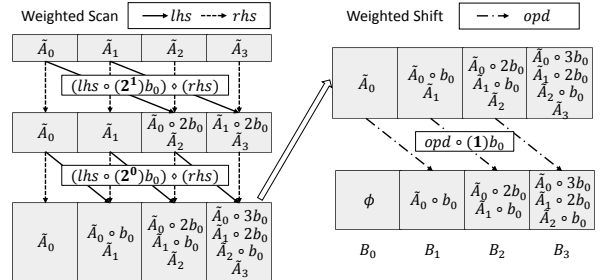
Weighted Scan $\longrightarrow lhs$ $\dashrightarrow rhs$

| $\tilde{A}_0$ | $\tilde{A}_1$ | $\tilde{A}_2$ | $\tilde{A}_3$ |
|---|---|---|---|

$(lhs \circ (\mathbf{2^1})b_0) \diamond (rhs)$

| $\tilde{A}_0$ | $\tilde{A}_1$ | $\tilde{A}_0 \circ 2b_0$ $\tilde{A}_2$ | $\tilde{A}_1 \circ 2b_0$ $\tilde{A}_3$ |
|---|---|---|---|

$(lhs \circ (\mathbf{2^0})b_0) \diamond (rhs)$

| $\tilde{A}_0$ | $\tilde{A}_0 \circ b_0$ $\tilde{A}_1$ | $\tilde{A}_0 \circ 2b_0$ $\tilde{A}_1 \circ b_0$ $\tilde{A}_2$ | $\tilde{A}_0 \circ 3b_0$ $\tilde{A}_1 \circ 2b_0$ $\tilde{A}_2 \circ b_0$ $\tilde{A}_3$ |
|---|---|---|---|

Weighted Shift $\dashrightarrow opd$

| $\tilde{A}_0$ | $\tilde{A}_0 \circ b_0$ $\tilde{A}_1$ | $\tilde{A}_0 \circ 2b_0$ $\tilde{A}_1 \circ b_0$ $\tilde{A}_2$ | $\tilde{A}_0 \circ 3b_0$ $\tilde{A}_1 \circ 2b_0$ $\tilde{A}_2 \circ b_0$ $\tilde{A}_3$ |
|---|---|---|---|

$opd \circ (\mathbf{1})b_0$

| $\phi$ | $\tilde{A}_0 \circ b_0$ | $\tilde{A}_0 \circ 2b_0$ $\tilde{A}_1 \circ b_0$ | $\tilde{A}_0 \circ 3b_0$ $\tilde{A}_1 \circ 2b_0$ $\tilde{A}_2 \circ b_0$ |
|---|---|---|---|
| $B_0$ | $B_1$ | $B_2$ | $B_3$ |